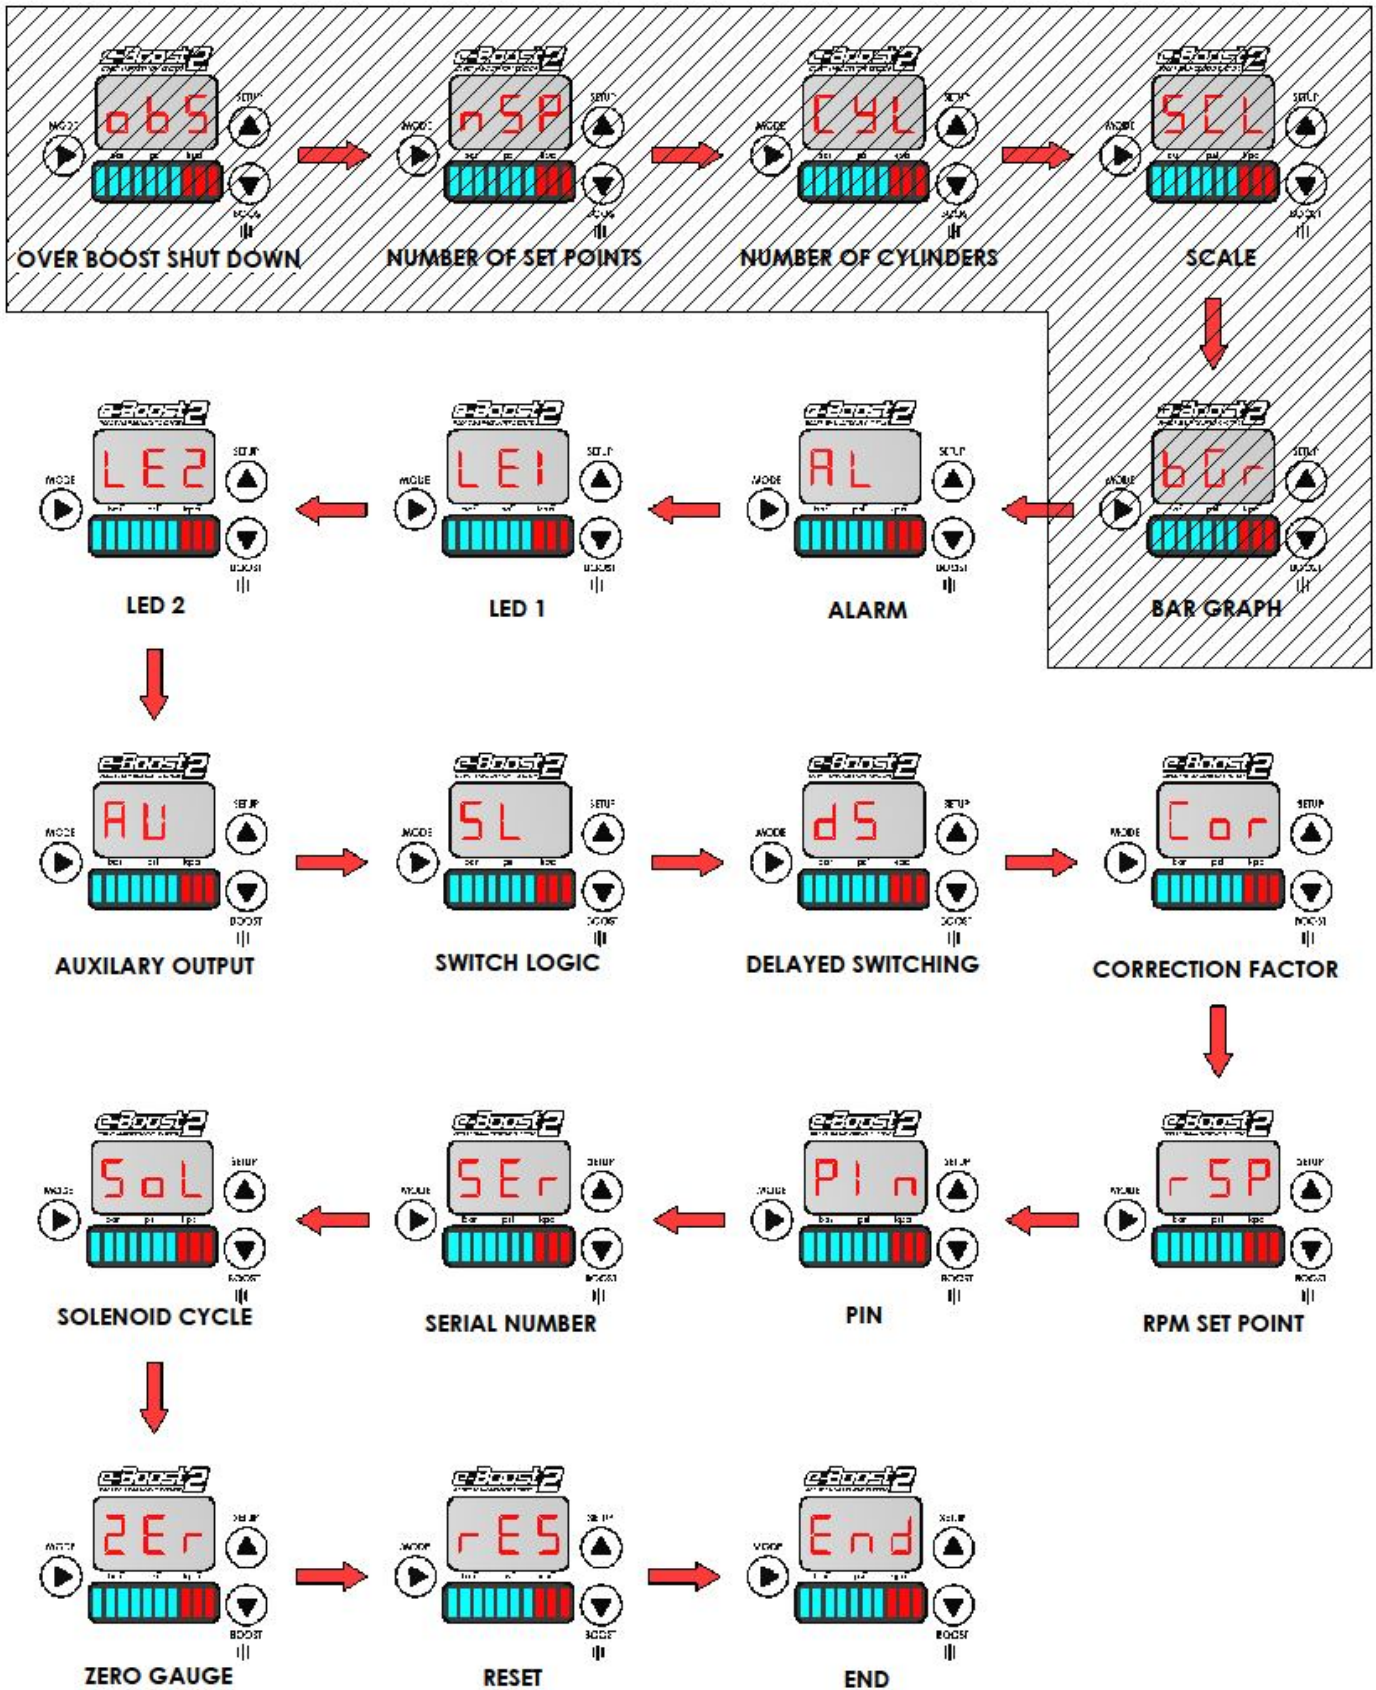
e-Boost2
obS
MODE SETUP
bar psi kpa
BOOST
OVER BOOST SHUT DOWN

e-Boost2
nSP
MODE SETUP
bar psi kpa
BOOST
NUMBER OF SET POINTS

e-Boost2
CYL
MODE SETUP
bar psi kpa
BOOST
NUMBER OF CYLINDERS

e-Boost2
SCL
MODE SETUP
bar psi kpa
BOOST
SCALE

e-Boost2
bGr
MODE SETUP
bar psi kpa
BOOST
BAR GRAPH

e-Boost2
AL
MODE SETUP
bar psi kpa
BOOST
ALARM

e-Boost2
LE1
MODE SETUP
bar psi kpa
BOOST
LED 1

e-Boost2
LE2
MODE SETUP
bar psi kpa
BOOST
LED 2

e-Boost2
AU
MODE SETUP
bar psi kpa
BOOST
AUXILARY OUTPUT

e-Boost2
SL
MODE SETUP
bar psi kpa
BOOST
SWITCH LOGIC

e-Boost2
dS
MODE SETUP
bar psi kpa
BOOST
DELAYED SWITCHING

e-Boost2
Cor
MODE SETUP
bar psi kpa
BOOST
CORRECTION FACTOR

e-Boost2
rSP
MODE SETUP
bar psi kpa
BOOST
RPM SET POINT

e-Boost2
PIn
MODE SETUP
bar psi kpa
BOOST
PIN

e-Boost2
SEr
MODE SETUP
bar psi kpa
BOOST
SERIAL NUMBER

e-Boost2
SoL
MODE SETUP
bar psi kpa
BOOST
SOLENOID CYCLE

e-Boost2
ZEr
MODE SETUP
bar psi kpa
BOOST
ZERO GAUGE

e-Boost2
rES
MODE SETUP
bar psi kpa
BOOST
RESET

e-Boost2
End
MODE SETUP
bar psi kpa
BOOST
END